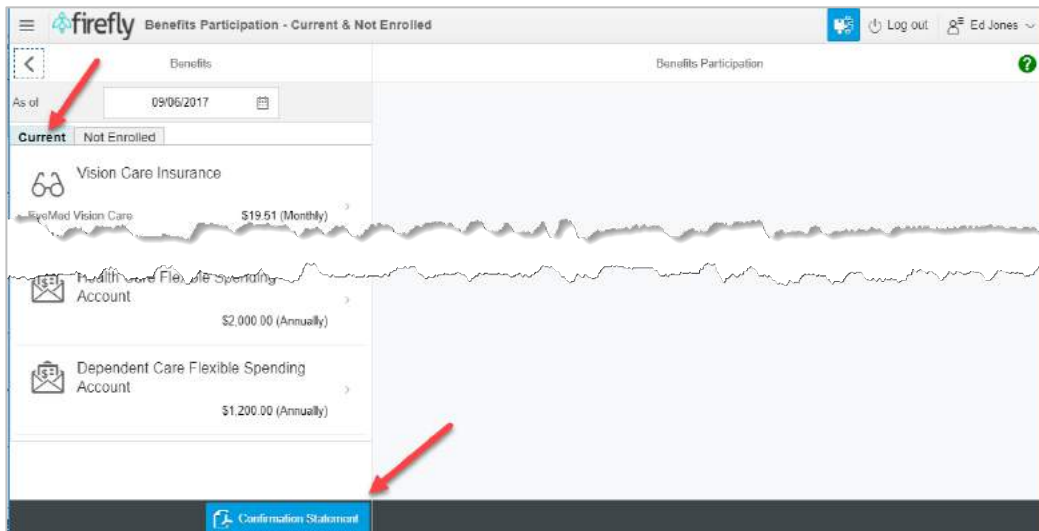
firefly Benefits Participation - Current & Not Enrolled

Log out Ed Jones

Benefits

Benefits Participation

As of 09/06/2017

Current Not Enrolled

Vision Care Insurance

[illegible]Med Vision Care $19.51 (Monthly)

Health Care Flexible Spending Account

$2,000.00 (Annually)

Dependent Care Flexible Spending Account

$1,200.00 (Annually)

Confirmation Statement